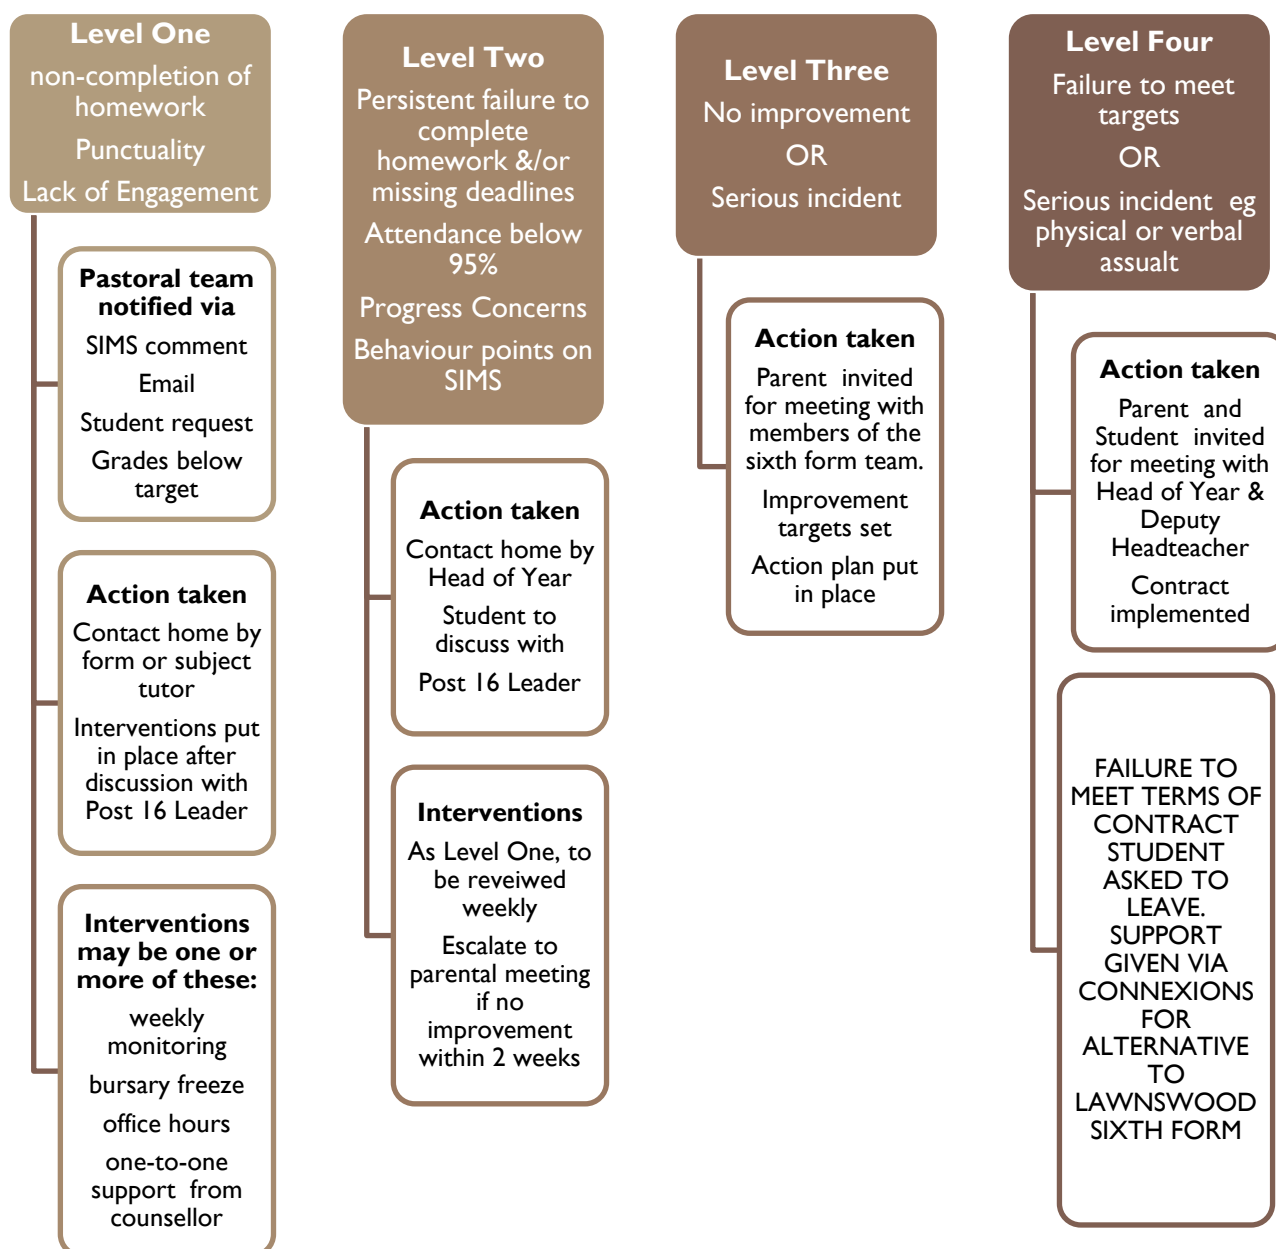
Level One
non-completion of homework
Punctuality
Lack of Engagement

Pastoral team notified via
SIMS comment
Email
Student request
Grades below target

Action taken
Contact home by form or subject tutor
Interventions put in place after discussion with Post 16 Leader

Interventions may be one or more of these:
weekly monitoring
bursary freeze
office hours
one-to-one support from counsellor

Level Two
Persistent failure to complete homework &/or missing deadlines
Attendance below 95%
Progress Concerns
Behaviour points on SIMS

Action taken
Contact home by Head of Year
Student to discuss with
Post 16 Leader

Interventions
As Level One, to be reveiwed weekly
Escalate to parental meeting if no improvement within 2 weeks

Level Three
No improvement
OR
Serious incident

Action taken
Parent invited for meeting with members of the sixth form team.
Improvement targets set
Action plan put in place

Level Four
Failure to meet targets
OR
Serious incident eg physical or verbal assualt

Action taken
Parent and Student invited for meeting with Head of Year & Deputy Headteacher
Contract implemented

FAILURE TO MEET TERMS OF CONTRACT STUDENT ASKED TO LEAVE. SUPPORT GIVEN VIA CONNEXIONS FOR ALTERNATIVE TO LAWNSWOOD SIXTH FORM